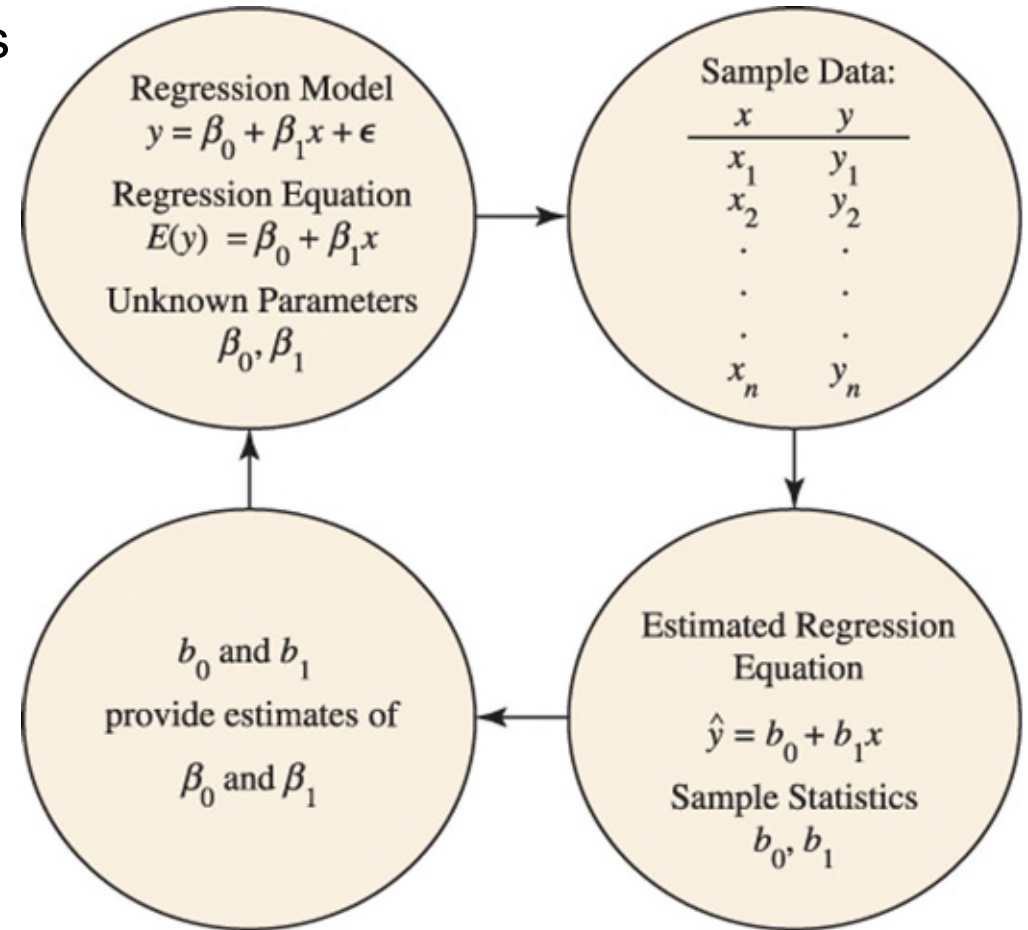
s

Regression Model
$y = \beta_0 + \beta_1 x + \epsilon$
Regression Equation
$E(y) = \beta_0 + \beta_1 x$
Unknown Parameters
$\beta_0, \beta_1$

Sample Data:

| $x$ | $y$ |
|---|---|
| $x_1$ | $y_1$ |
| $x_2$ | $y_2$ |
| . | . |
| . | . |
| . | . |
| $x_n$ | $y_n$ |

Estimated Regression Equation
$\hat{y} = b_0 + b_1 x$
Sample Statistics
$b_0, b_1$

$b_0$ and $b_1$
provide estimates of
$\beta_0$ and $\beta_1$